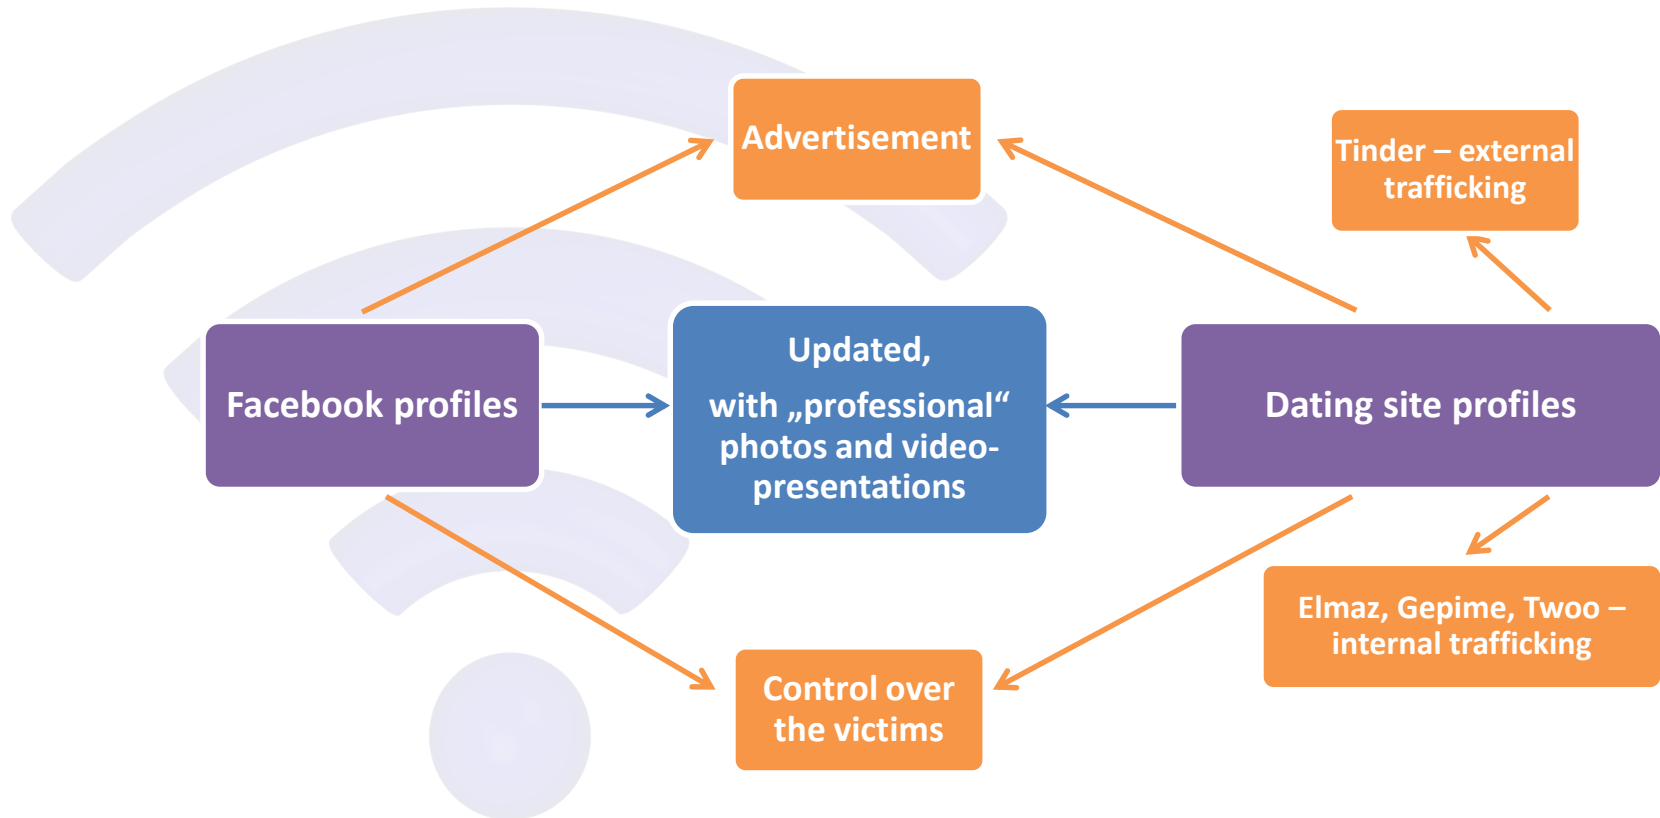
Advertisement

Tinder – external trafficking

Facebook profiles

Updated,

with „professional“ photos and video-presentations

Dating site profiles

Elmaz, Gepime, Twoo – internal trafficking

Control over the victims